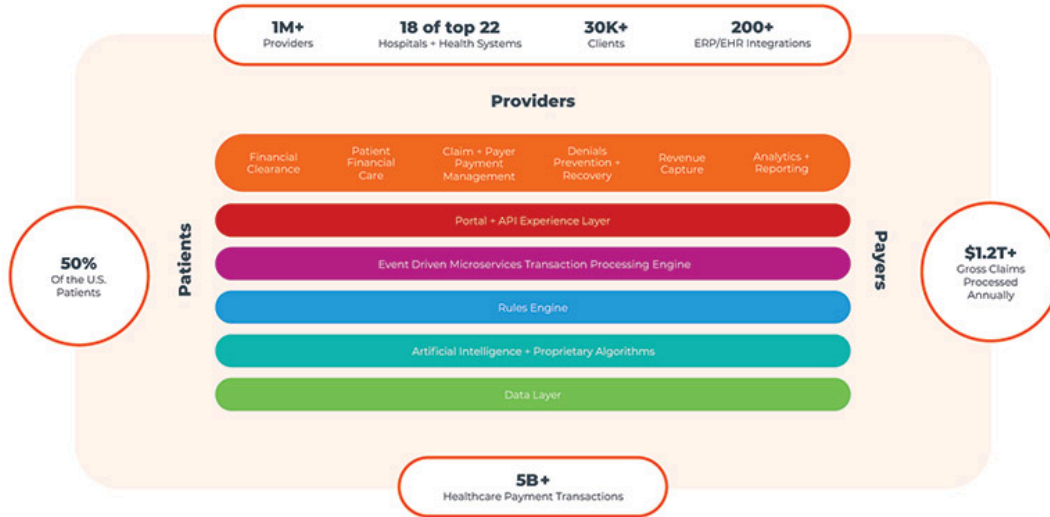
1M+
Providers

18 of top 22
Hospitals + Health Systems

30K+
Clients

200+
ERP/EHR Integrations

Providers

Financial Clearance

Patient Financial Care

Claim + Payer Payment Management

Denials Prevention + Recovery

Revenue Capture

Analytics + Reporting

Portal + API Experience Layer

Event Driven Microservices Transaction Processing Engine

Rules Engine

Artificial Intelligence + Proprietary Algorithms

Data Layer

Patients

Payers

50%
Of the U.S. Patients

$1.2T+
Gross Claims Processed Annually

5B+
Healthcare Payment Transactions